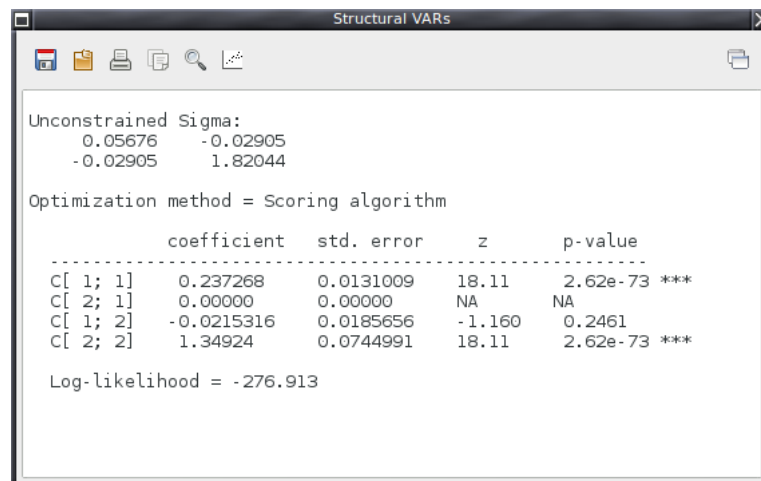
Structural VARs

Unconstrained Sigma:
0.05676 -0.02905
-0.02905 1.82044

Optimization method = Scoring algorithm

| | coefficient | std. error | z | p-value | |
|---|---|---|---|---|---|
| C[ 1; 1] | 0.237268 | 0.0131009 | 18.11 | 2.62e-73 | *** |
| C[ 2; 1] | 0.00000 | 0.00000 | NA | NA | |
| C[ 1; 2] | -0.0215316 | 0.0185656 | -1.160 | 0.2461 | |
| C[ 2; 2] | 1.34924 | 0.0744991 | 18.11 | 2.62e-73 | *** |

Log-likelihood = -276.913